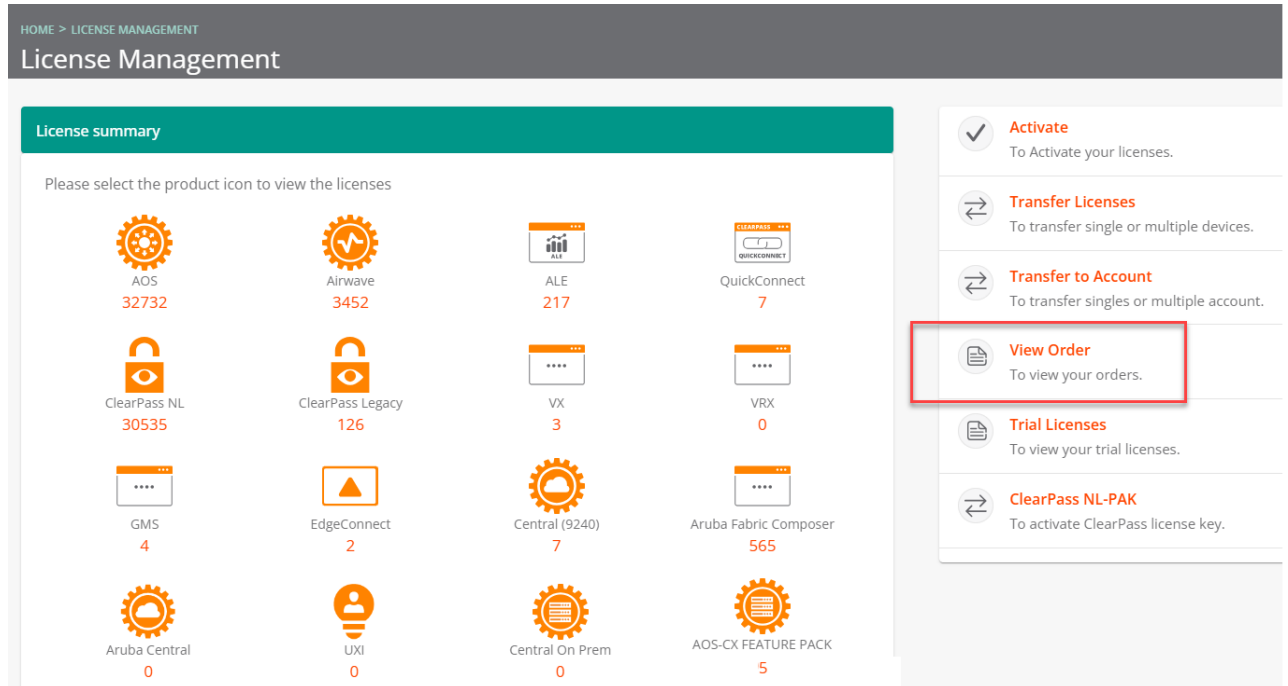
HOME > LICENSE MANAGEMENT

License Management

License summary

Please select the product icon to view the licenses

ALE

AOS
32732

Airwave
3452

ALE
217

CLEARPASS QUICKCONNECT

QuickConnect
7

ClearPass NL
30535

ClearPass Legacy
126

VX
3

VRX
0

GMS
4

EdgeConnect
2

Central (9240)
7

Aruba Fabric Composer
565

Aruba Central
0

UXI
0

Central On Prem
0

AOS-CX FEATURE PACK
5

Activate
To Activate your licenses.

Transfer Licenses
To transfer single or multiple devices.

Transfer to Account
To transfer singles or multiple account.

View Order
To view your orders.

Trial Licenses
To view your trial licenses.

ClearPass NL-PAK
To activate ClearPass license key.